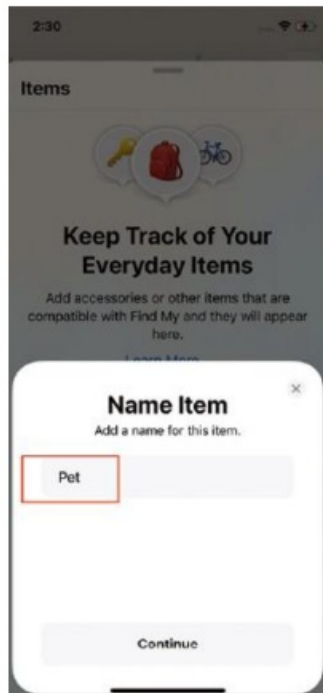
2:30

Items

Keep Track of Your Everyday Items

Add accessories or other items that are compatible with Find My and they will appear here.

Learn More

×

Name Item

Add a name for this item.

Pet

Continue